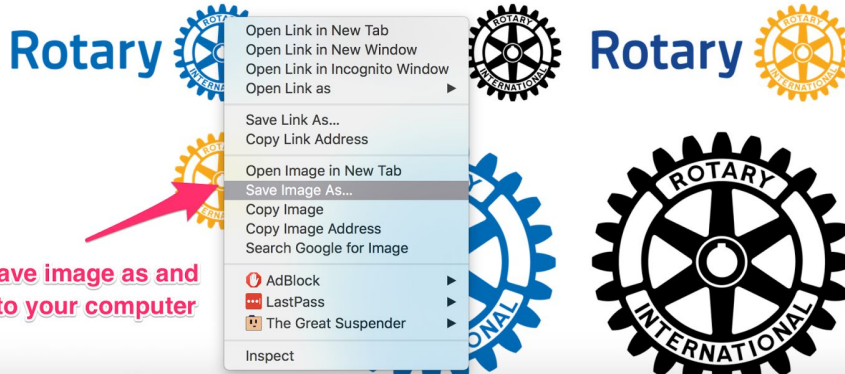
Rotary

ROTARY
INTERNATIONAL

Open Link in New Tab
Open Link in New Window
Open Link in Incognito Window
Open Link as

Save Link As...
Copy Link Address

Open Image in New Tab
Save Image As...
Copy Image
Copy Image Address
Search Google for Image

AdBlock
LastPass
The Great Suspender

Inspect

ROTARY
INTERNATIONAL

Rotary

ROTARY
INTERNATIONAL

ROTARY
INTERNATIONAL

ROTARY
INTERNATIONAL

ave image as and
to your computer